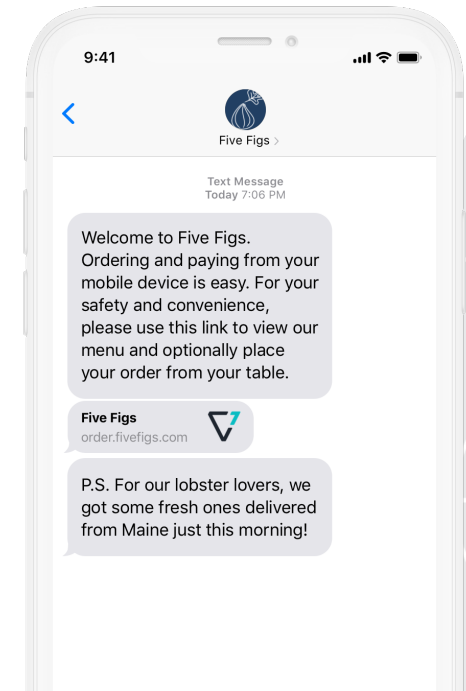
9:41

<

Five Figs >

Text Message
Today 7:06 PM

Welcome to Five Figs. Ordering and paying from your mobile device is easy. For your safety and convenience, please use this link to view our menu and optionally place your order from your table.

Five Figs
order.fivefigs.com

P.S. For our lobster lovers, we got some fresh ones delivered from Maine just this morning!